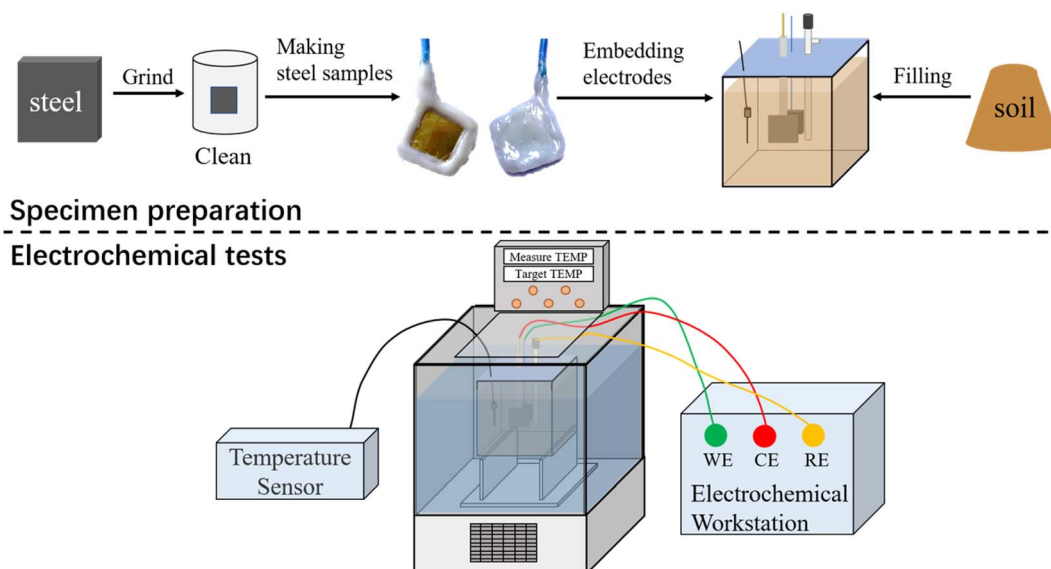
steel

Grind

Clean

Making steel samples

Embedding electrodes

Filling

soil

Specimen preparation

Electrochemical tests

Measure TEMP

Target TEMP

Temperature Sensor

WE CE RE

Electrochemical Workstation